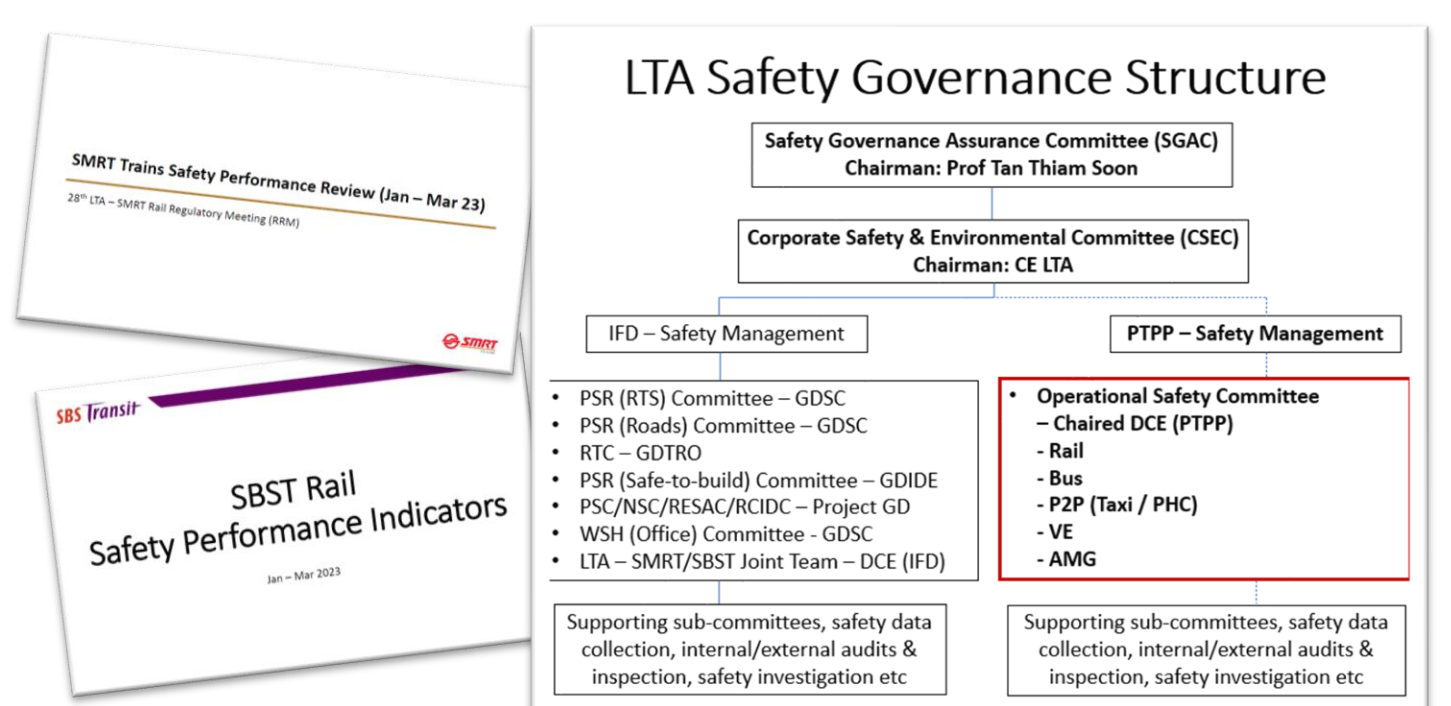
SMRT Trains Safety Performance Review (Jan – Mar 23)

28th LTA – SMRT Rail Regulatory Meeting (RRM)

SMRT

SBS Transit

SBST Rail
Safety Performance Indicators

Jan – Mar 2023

LTA Safety Governance Structure

Safety Governance Assurance Committee (SGAC)
Chairman: Prof Tan Thiam Soon

Corporate Safety & Environmental Committee (CSEC)
Chairman: CE LTA

IFD – Safety Management

PTPP – Safety Management

- PSR (RTS) Committee – GDSC
- PSR (Roads) Committee – GDSC
- RTC – GDTRO
- PSR (Safe-to-build) Committee – GDIDE
- PSC/NSC/RESAC/RCIDC – Project GD
- WSH (Office) Committee - GDSC
- LTA – SMRT/SBST Joint Team – DCE (IFD)

- Operational Safety Committee – Chaired DCE (PTPP)
- Rail
- Bus
- P2P (Taxi / PHC)
- VE
- AMG

Supporting sub-committees, safety data collection, internal/external audits & inspection, safety investigation etc

Supporting sub-committees, safety data collection, internal/external audits & inspection, safety investigation etc